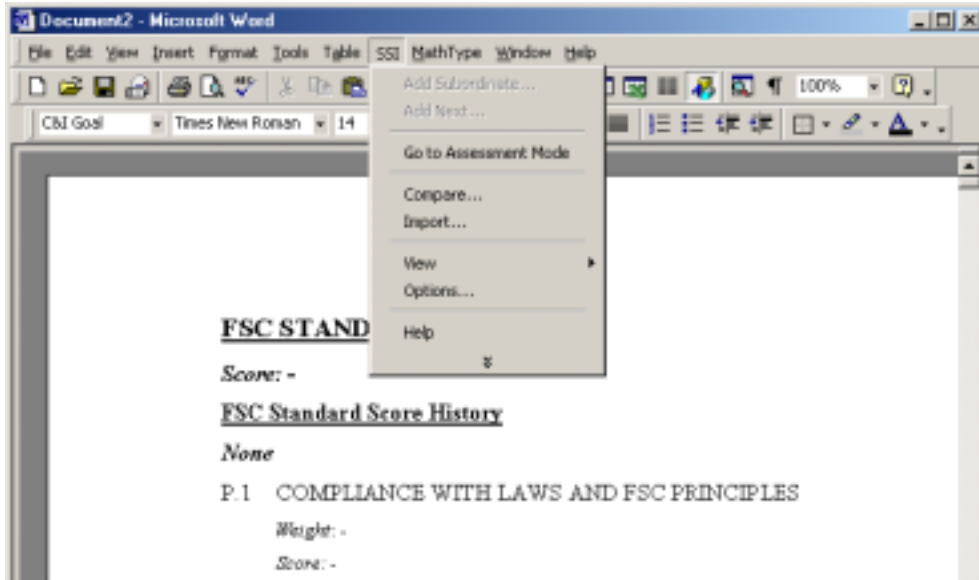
Document2 - Microsoft Word

File Edit View Insert Format Tools Table SSI MathType Window Help

100%

C&I Goal Times New Roman 14

Add Subordinate...
Add Next...
Go to Assessment Mode
Compare...
Import...
View
Options...
Help

FSC STAND

Score: -

FSC Standard Score History

None

P.1 COMPLIANCE WITH LAWS AND FSC PRINCIPLES

Weight: -

Score: -